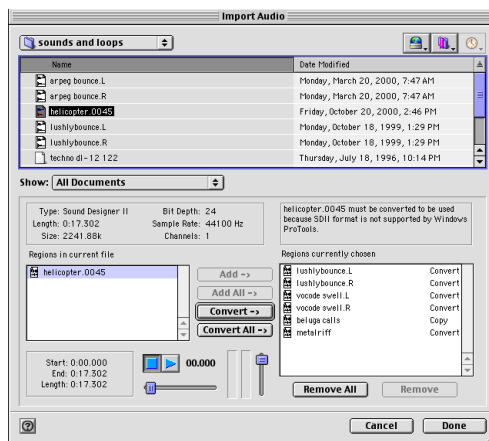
Import Audio

sounds and loops

| Name | Date Modified |
|---|---|
| arpeg bounce.L | Monday, March 20, 2000, 7:47 AM |
| arpeg bounce.R | Monday, March 20, 2000, 7:47 AM |
| helicopter.0045 | Friday, October 20, 2000, 2:46 PM |
| lushlybounce.L | Monday, October 18, 1999, 1:29 PM |
| lushlybounce.R | Monday, October 18, 1999, 1:29 PM |
| techno dl-12 122 | Thursday, July 18, 1996, 10:14 PM |

Show: All Documents

Type: Sound Designer II
Length: 0:17.302
Size: 2241.88k
Bit Depth: 24
Sample Rate: 44100 Hz
Channels: 1

helicopter.0045 must be converted to be used because SDII format is not supported by Windows ProTools.

Regions in current file
helicopter.0045

Add ->
Add All ->
Convert ->
Convert All ->

Regions currently chosen

| | |
|---|---|
| lushlybounce.L | Convert |
| lushlybounce.R | Convert |
| vocode swell.L | Convert |
| vocode swell.R | Convert |
| beluga calls | Copy |
| metalriff | Convert |

Start: 0:00.000
End: 0:17.302
Length: 0:17.302

00.000

Remove All
Remove

Cancel
Done